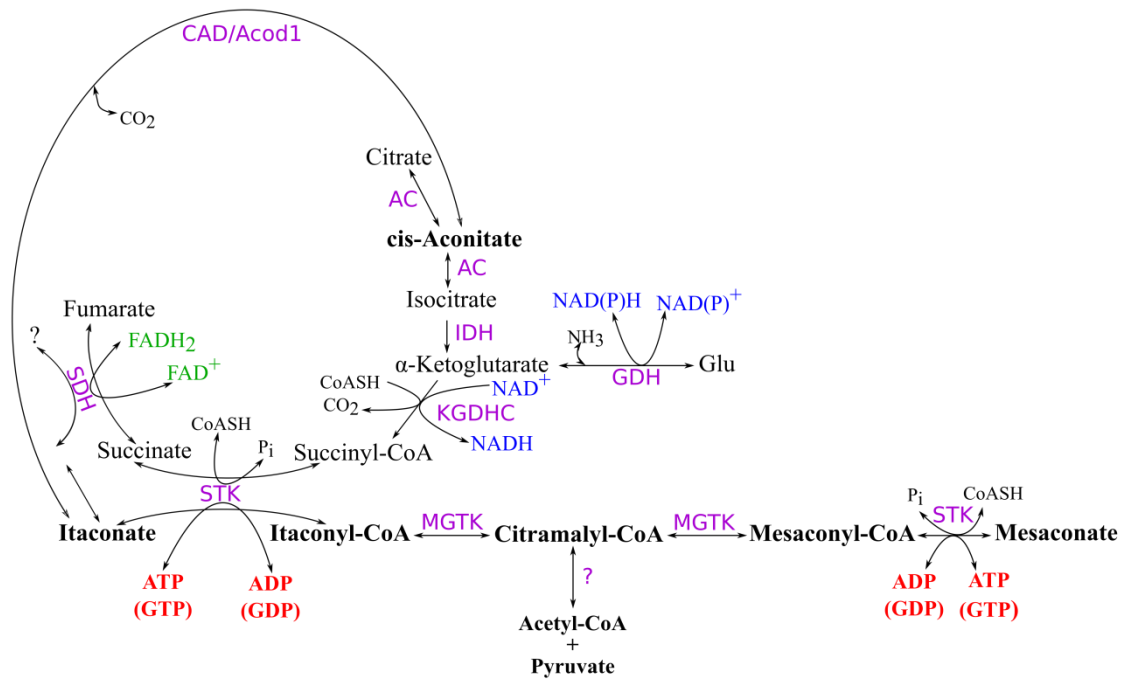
CAD/Acod1

$CO_2$

Citrate

AC

cis-Aconitate

AC

Isocitrate

IDH

NAD(P)H

NAD(P)$^+$

$NH_3$

α-Ketoglutarate

GDH

Glu

Fumarate

?

$FADH_2$

$FAD^+$

SDH

CoASH

$CO_2$

$NAD^+$

KGDHC

NADH

CoASH

$P_i$

Succinate

Succinyl-CoA

STK

Itaconate

Itaconyl-CoA

MGTK

Citramalyl-CoA

MGTK

Mesaconyl-CoA

$P_i$

CoASH

STK

Mesaconate

ATP (GTP)

ADP (GDP)

?

Acetyl-CoA + Pyruvate

ADP (GDP)

ATP (GTP)